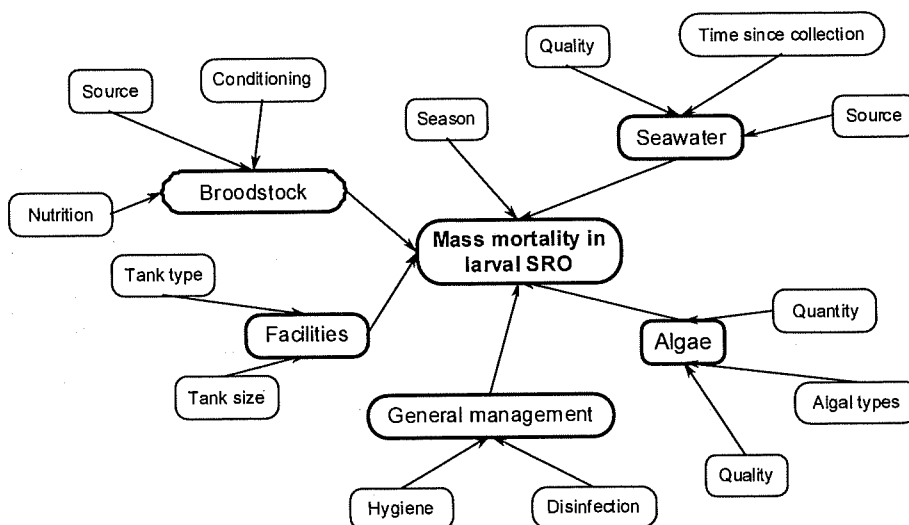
Quality

Time since collection

Source

Conditioning

Season

Seawater

Source

Broodstock

Nutrition

Mass mortality in larval SRO

Tank type

Facilities

Quantity

Algae

Tank size

General management

Algal types

Quality

Hygiene

Disinfection